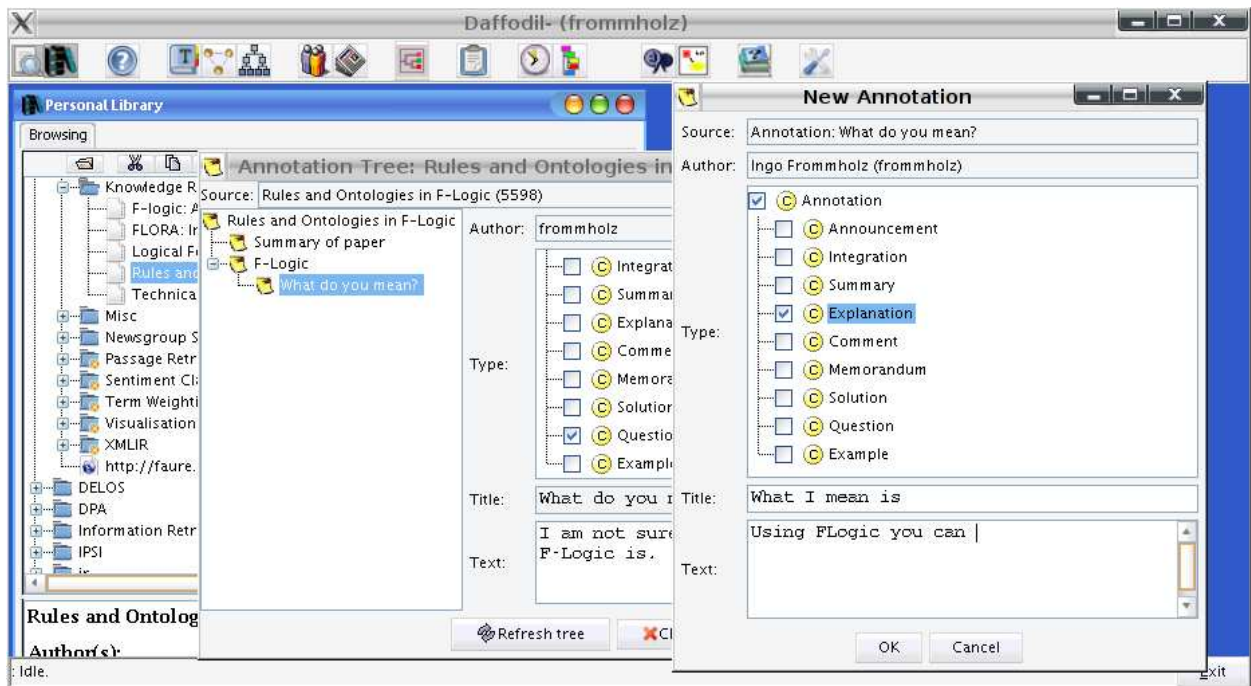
Daffodil- (frommholz)

Personal Library

Browsing

Knowledge R
F-logic: A
FLORA: Ir
Logical Fr
Rules and
Technica
Misc
Newsgroup S
Passage Retr
Sentiment Cl
Term Weighti
Visualisation
XMLIR
http://faure.
DELOS
DPA
Information Retr
IPSI
ir

Rules and Ontolog

Author(s):

Annotation Tree: Rules and Ontologies in

Source: Rules and Ontologies in F-Logic (5598)

Rules and Ontologies in F-Logic
Summary of paper
F-Logic
What do you mean?

Author: frommholz

Type:
Integrat
Summar
Explana
Comme
Memora
Solution
Questio
Exampl

Title: What do you r

Text: I am not sure
F-Logic is.

Refresh tree
Cl

New Annotation

Source: Annotation: What do you mean?

Author: Ingo Frommholz (frommholz)

Type:
Annotation
Announcement
Integration
Summary
Explanation
Comment
Memorandum
Solution
Question
Example

Title: What I mean is

Text: Using FLogic you can

OK
Cancel

: Idle.

Exit